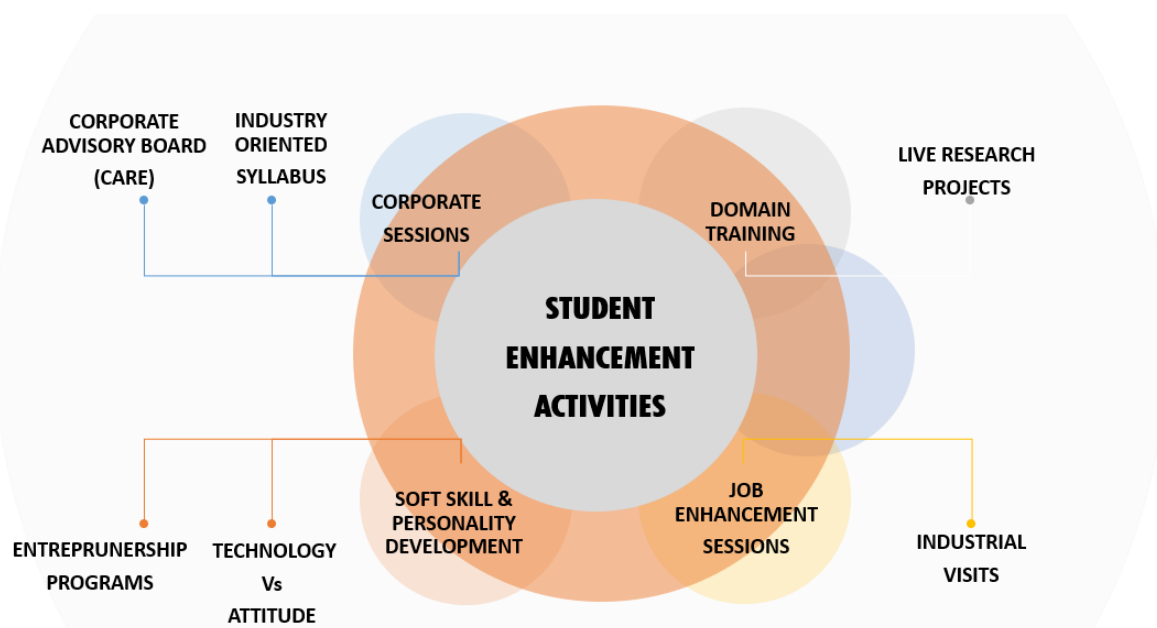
CORPORATE ADVISORY BOARD (CARE)

INDUSTRY ORIENTED SYLLABUS

CORPORATE SESSIONS

DOMAIN TRAINING

LIVE RESEARCH PROJECTS

STUDENT ENHANCEMENT ACTIVITIES

SOFT SKILL & PERSONALITY DEVELOPMENT

JOB ENHANCEMENT SESSIONS

ENTREPRUNERSHIP PROGRAMS

TECHNOLOGY Vs ATTITUDE

INDUSTRIAL VISITS